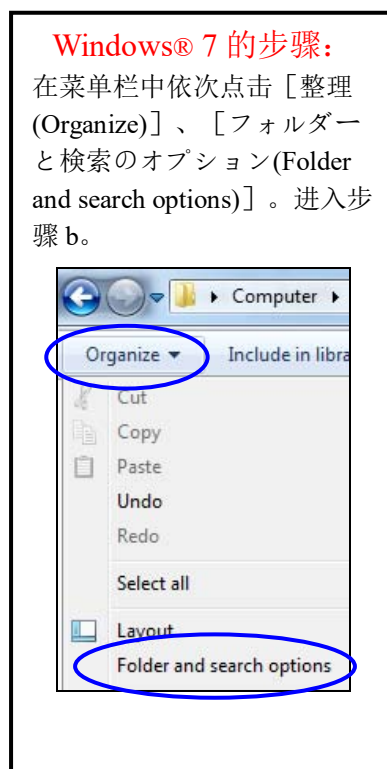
Windows® 7 的步骤：

在菜单栏中依次点击［整理(Organize)］、［フォルダーと検索のオプション(Folder and search options)］。进入步骤 b。

Computer

Organize ▾ Include in libra

Cut

Copy

Paste

Undo

Redo

Select all

Layout

Folder and search options